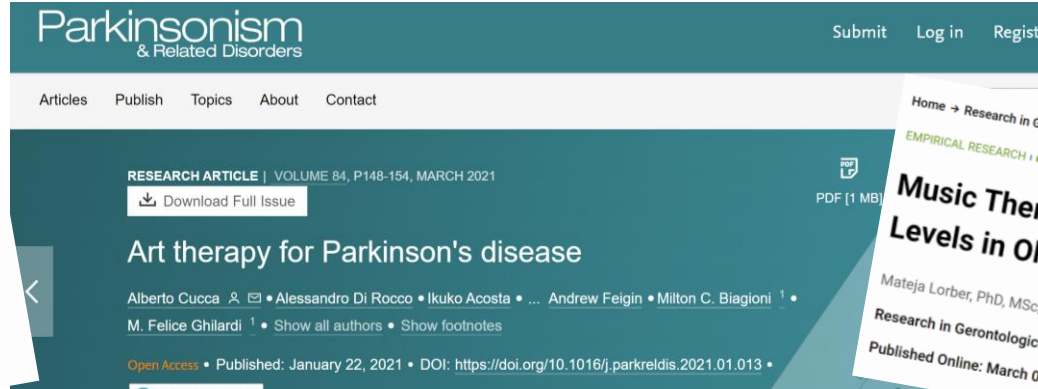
Parkinsonism & Related Disorders

Submit Log in Regist

Articles Publish Topics About Contact

RESEARCH ARTICLE | VOLUME 84, P148-154, MARCH 2021

Download Full Issue

PDF [1 MB]

Art therapy for Parkinson's disease

Alberto Cucca • Alessandro Di Rocco • Ikuko Acosta • ... Andrew Feigin • Milton C. Biagioni $^1$ • M. Felice Ghilardi $^1$ • Show all authors • Show footnotes

Open Access • Published: January 22, 2021 • DOI: https://doi.org/10.1016/j.parkreldis.2021.01.013 •

Home → Research in G

EMPIRICAL RESEARCH

Music The Levels in O

Mateja Lorber, PhD, MSc

Research in Gerontologic

Published Online: March 0